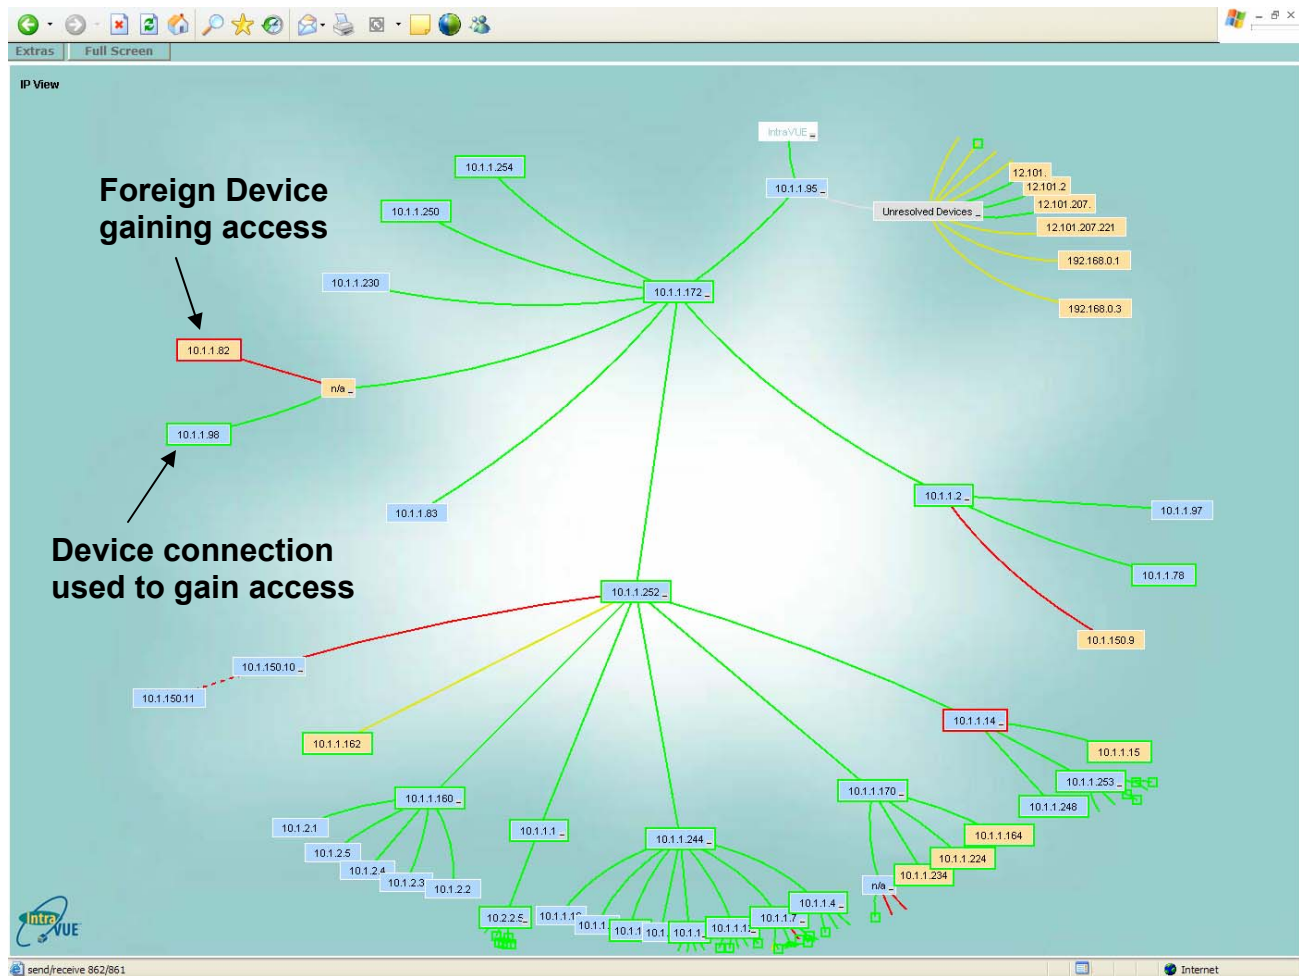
Extras Full Screen

IP View

Foreign Device gaining access

Device connection used to gain access

IntraVUE

10.1.1.254
10.1.1.250
10.1.1.95
Unresolved Devices
12.101.
12.101.2
12.101.207.
12.101.207.221
192.168.0.1
192.168.0.3
10.1.1.230
10.1.1.172
10.1.1.82
n/a
10.1.1.98
10.1.1.83
10.1.1.2
10.1.1.97
10.1.1.78
10.1.150.9
10.1.1.252
10.1.150.10
10.1.150.11
10.1.1.162
10.1.1.14
10.1.1.15
10.1.1.253
10.1.1.248
10.1.1.170
10.1.1.164
10.1.1.224
10.1.1.234
n/a
10.1.1.160
10.1.2.1
10.1.2.5
10.1.2.4
10.1.2.3
10.1.2.2
10.1.1.1
10.1.1.244
10.1.1.4
10.1.1.7
10.1.1.1
10.2.2.5
10.1.1.1
10.1.1.
10.1.1
10.1
10.1.1.

Intra VUE

send/receive 862/861
Internet